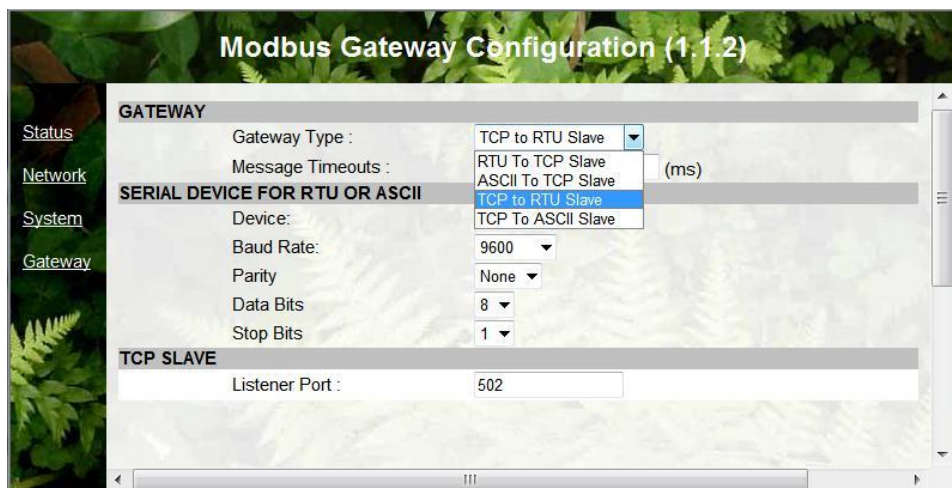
Modbus Gateway Configuration (1.1.2)

Status
Network
System
Gateway

GATEWAY
Gateway Type : TCP to RTU Slave
Message Timeouts : (ms)
RTU To TCP Slave
ASCII To TCP Slave
TCP to RTU Slave
TCP To ASCII Slave
SERIAL DEVICE FOR RTU OR ASCII
Device:
Baud Rate: 9600
Parity None
Data Bits 8
Stop Bits 1
TCP SLAVE
Listener Port : 502